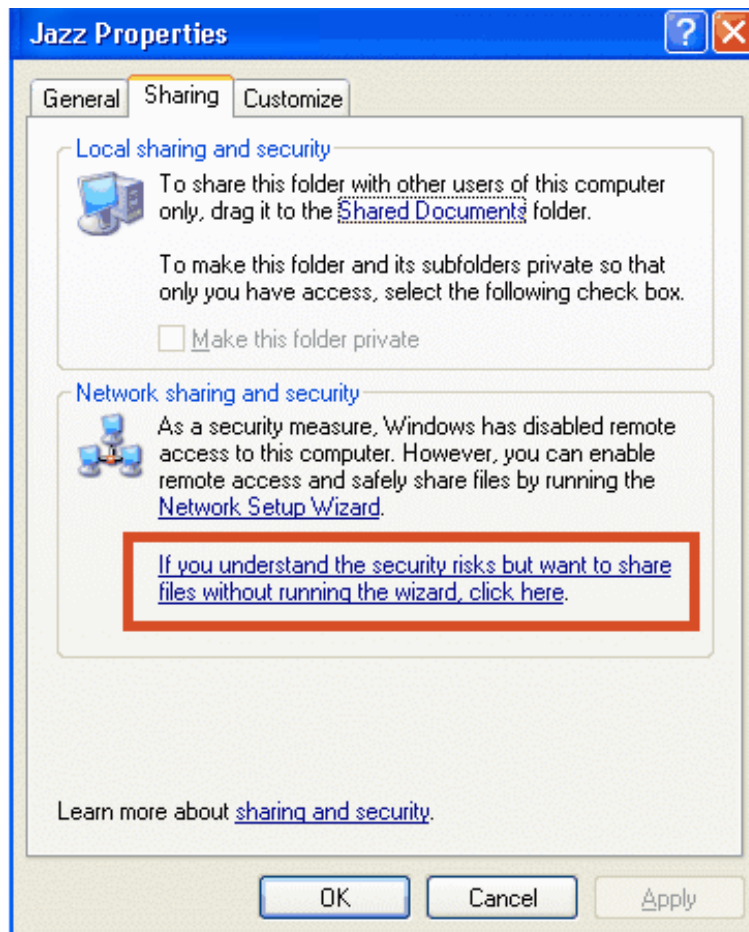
Jazz Properties

General
Sharing
Customize

Local sharing and security

To share this folder with other users of this computer only, drag it to the Shared Documents folder.

To make this folder and its subfolders private so that only you have access, select the following check box.

Make this folder private

Network sharing and security

As a security measure, Windows has disabled remote access to this computer. However, you can enable remote access and safely share files by running the Network Setup Wizard.

If you understand the security risks but want to share files without running the wizard, click here.

Learn more about sharing and security.

OK
Cancel
Apply